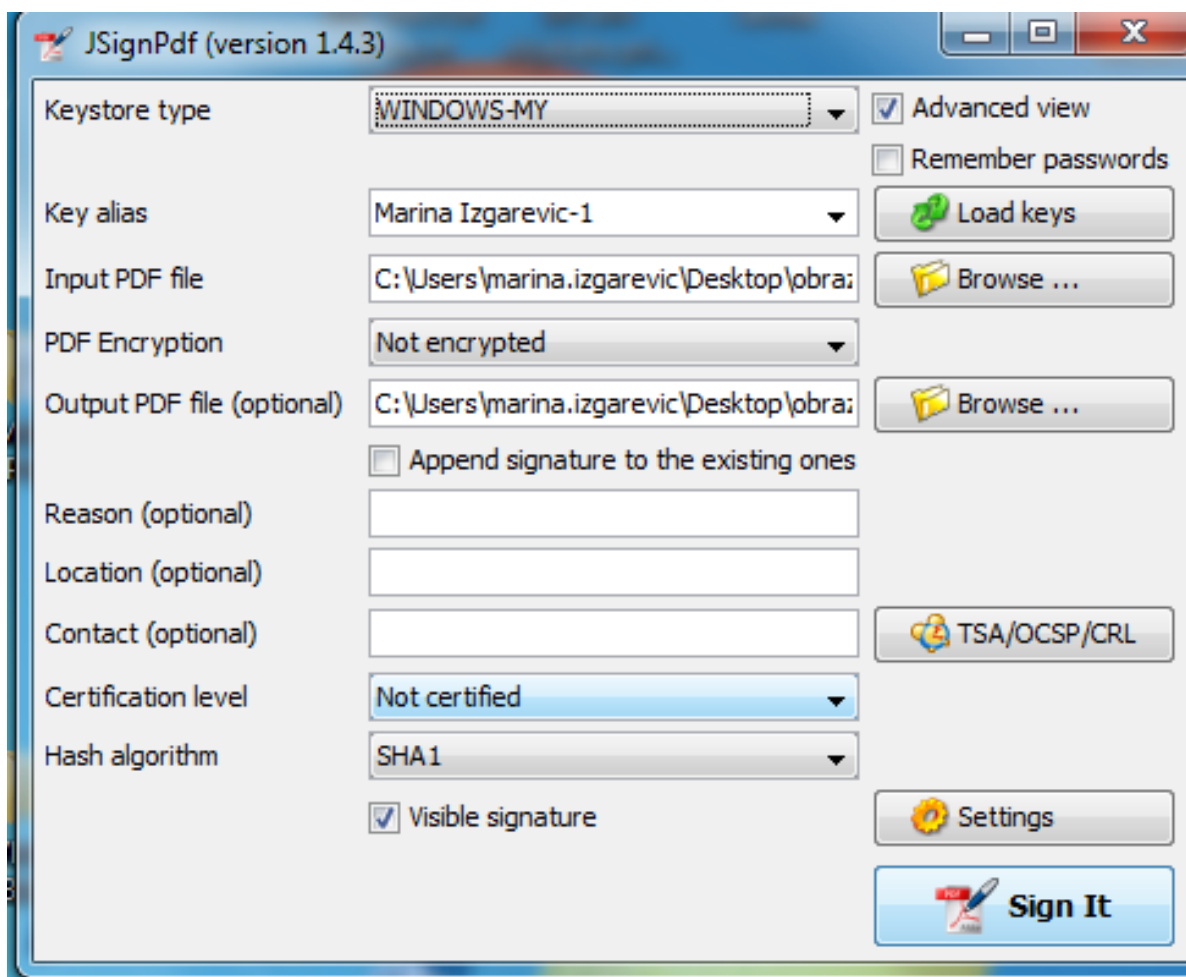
JSignPdf (version 1.4.3)

Keystore type
WINDOWS-MY
Advanced view
Remember passwords

Key alias
Marina Izgarevic-1
Load keys

Input PDF file
C:\Users\marina.izgarevic\Desktop\obra:
Browse ...

PDF Encryption
Not encrypted

Output PDF file (optional)
C:\Users\marina.izgarevic\Desktop\obra:
Browse ...

Append signature to the existing ones

Reason (optional)

Location (optional)

Contact (optional)
TSA/OCSP/CRL

Certification level
Not certified

Hash algorithm
SHA1

Visible signature
Settings

Sign It